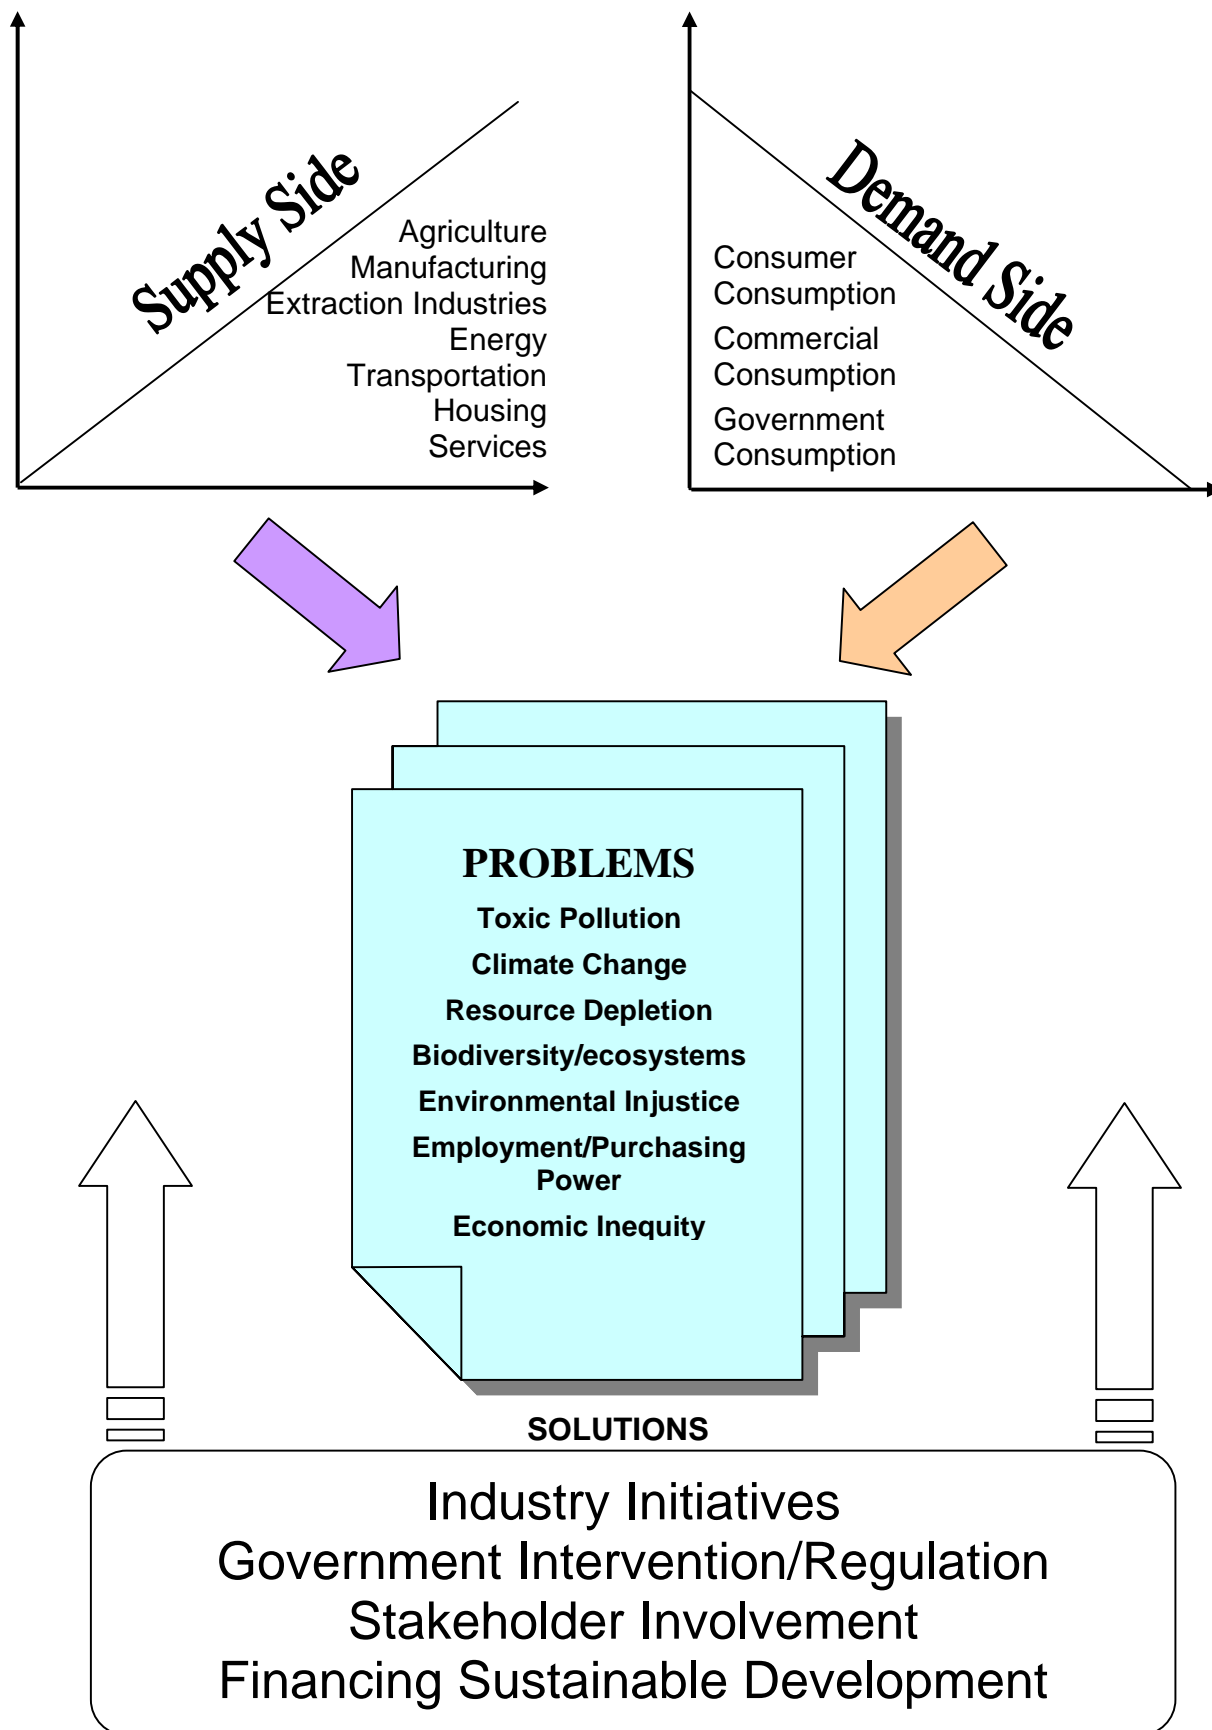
Supply Side

Agriculture
Manufacturing
Extraction Industries
Energy
Transportation
Housing
Services

Demand Side

Consumer Consumption
Commercial Consumption
Government Consumption

PROBLEMS
Toxic Pollution
Climate Change
Resource Depletion
Biodiversity/ecosystems
Environmental Injustice
Employment/Purchasing Power
Economic Inequity

SOLUTIONS

Industry Initiatives
Government Intervention/Regulation
Stakeholder Involvement
Financing Sustainable Development